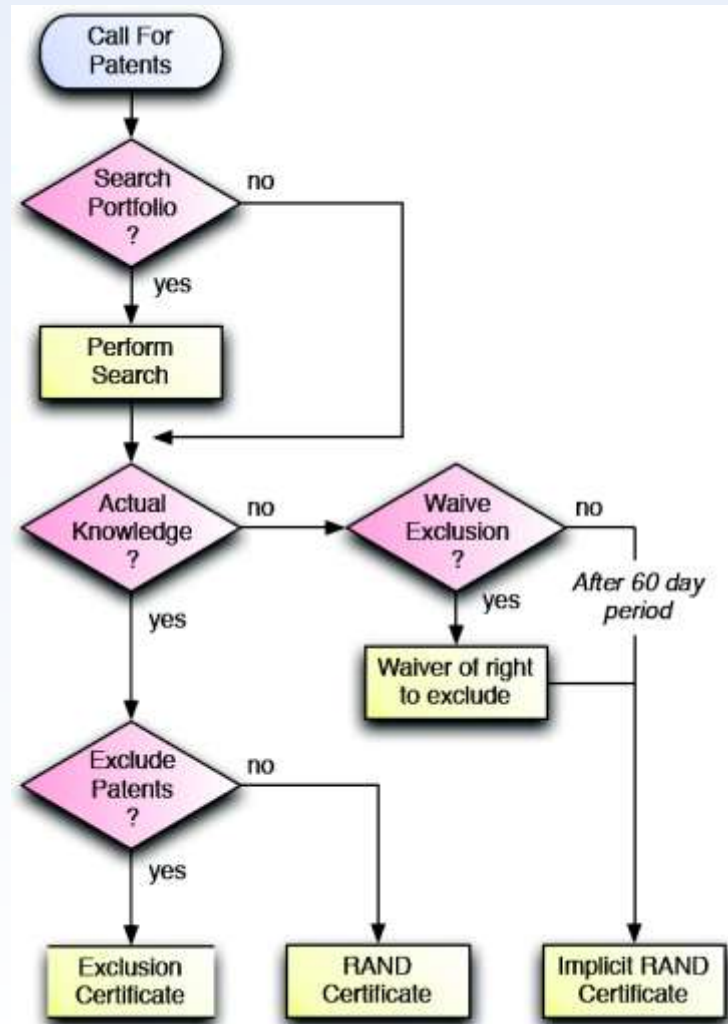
Call For Patents

Search Portfolio ?

no

yes

Perform Search

Actual Knowledge ?

no

Waive Exclusion ?

no

yes

After 60 day period

yes

Waiver of right to exclude

Exclude Patents ?

no

yes

Exclusion Certificate

RAND Certificate

Implicit RAND Certificate